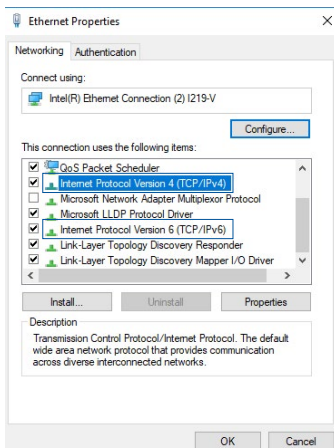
Ethernet Properties

Networking Authentication

Connect using:

Intel(R) Ethernet Connection (2) I219-V

Configure...

This connection uses the following items:

QoS Packet Scheduler
Internet Protocol Version 4 (TCP/IPv4)
Microsoft Network Adapter Multiplexor Protocol
Microsoft LLDP Protocol Driver
Internet Protocol Version 6 (TCP/IPv6)
Link-Layer Topology Discovery Responder
Link-Layer Topology Discovery Mapper I/O Driver

Install... Uninstall Properties

Description

Transmission Control Protocol/Internet Protocol. The default wide area network protocol that provides communication across diverse interconnected networks.

OK Cancel